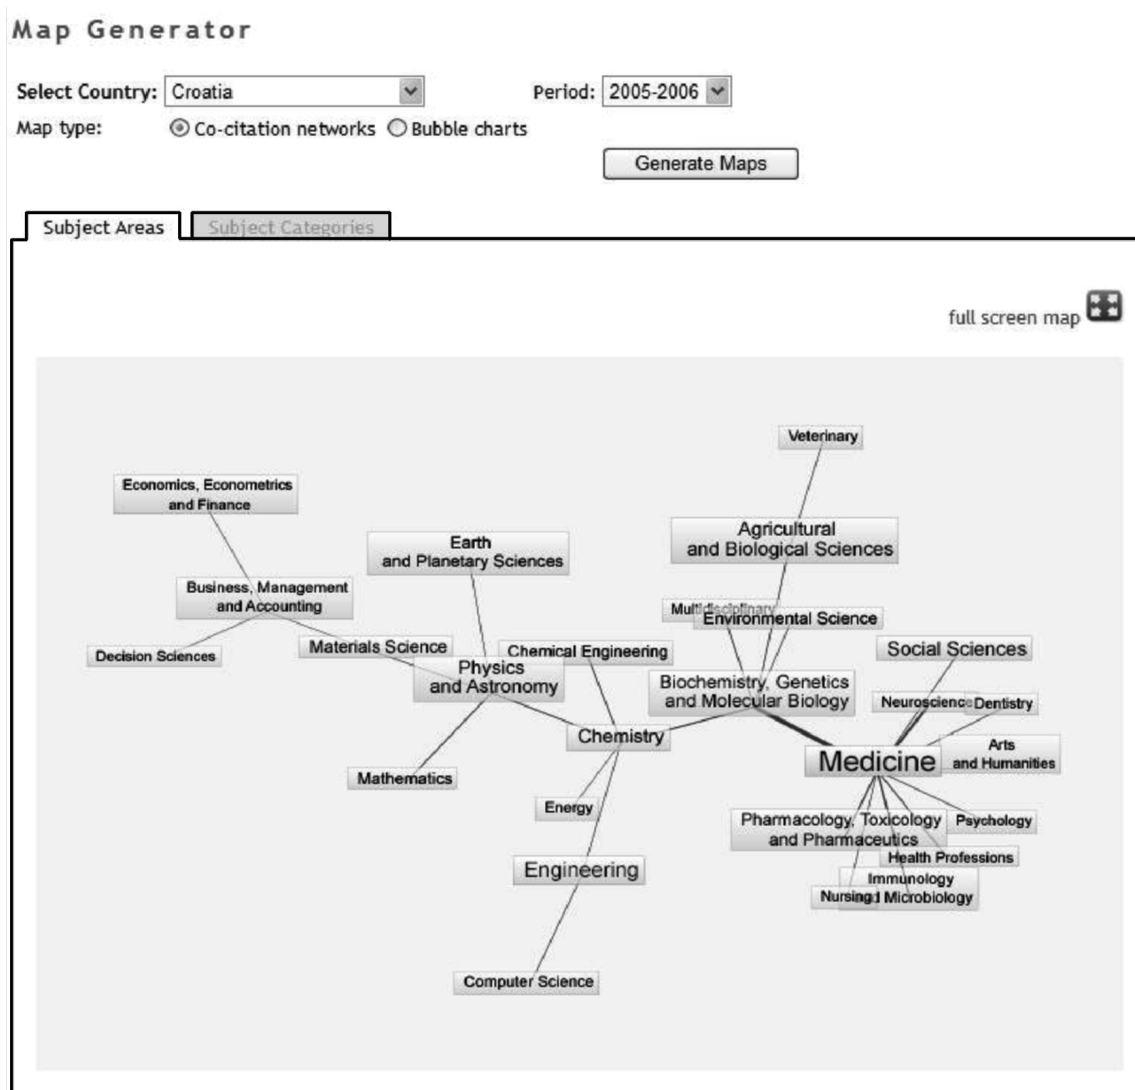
Map Generator

Select Country: Croatia

Period: 2005-2006

Map type: Co-citation networks Bubble charts

Generate Maps

Subject Areas

Subject Categories

full screen map

Veterinary

Economics, Econometrics and Finance

Agricultural and Biological Sciences

Earth and Planetary Sciences

Business, Management and Accounting

Multidisciplinary

Environmental Science

Decision Sciences

Materials Science

Chemical Engineering

Social Sciences

Physics and Astronomy

Biochemistry, Genetics and Molecular Biology

Neuroscience

Dentistry

Chemistry

Arts and Humanities

Medicine

Mathematics

Energy

Pharmacology, Toxicology and Pharmaceutics

Psychology

Health Professions

Engineering

Immunology and Microbiology

Nursing

Computer Science